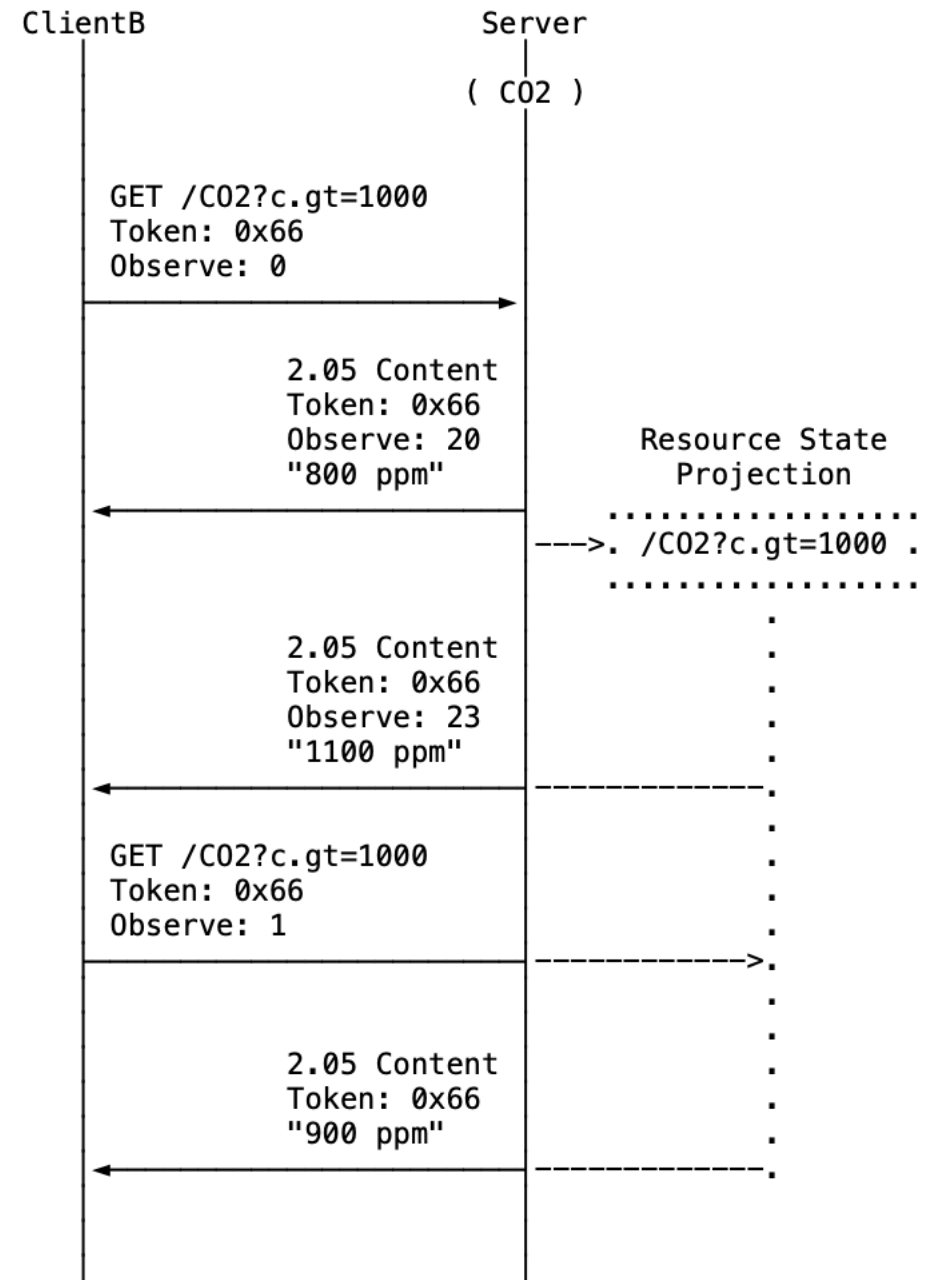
ClientB

Server

( CO2 )

GET /CO2?c.gt=1000
Token: 0x66
Observe: 0

2.05 Content
Token: 0x66
Observe: 20
"800 ppm"

Resource State
Projection

/CO2?c.gt=1000

2.05 Content
Token: 0x66
Observe: 23
"1100 ppm"

GET /CO2?c.gt=1000
Token: 0x66
Observe: 1

2.05 Content
Token: 0x66
"900 ppm"